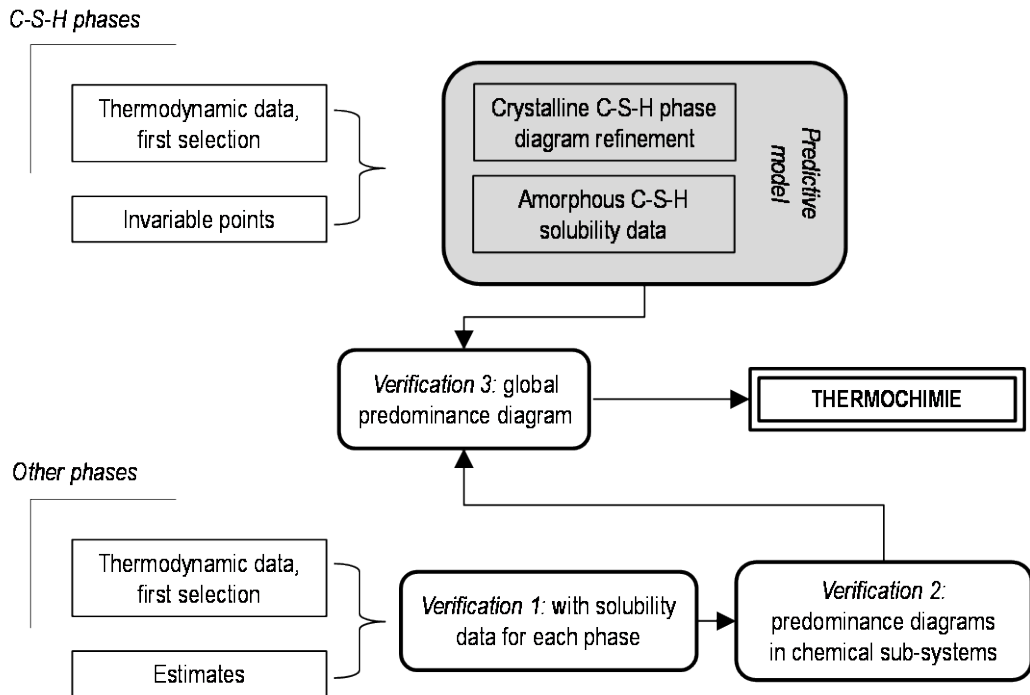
C-S-H phases

Thermodynamic data, first selection

Invariable points

Crystalline C-S-H phase diagram refinement

Amorphous C-S-H solubility data

Predictive model

Verification 3: global predominance diagram

THERMOCHIMIE

Other phases

Thermodynamic data, first selection

Estimates

Verification 1: with solubility data for each phase

Verification 2: predominance diagrams in chemical sub-systems